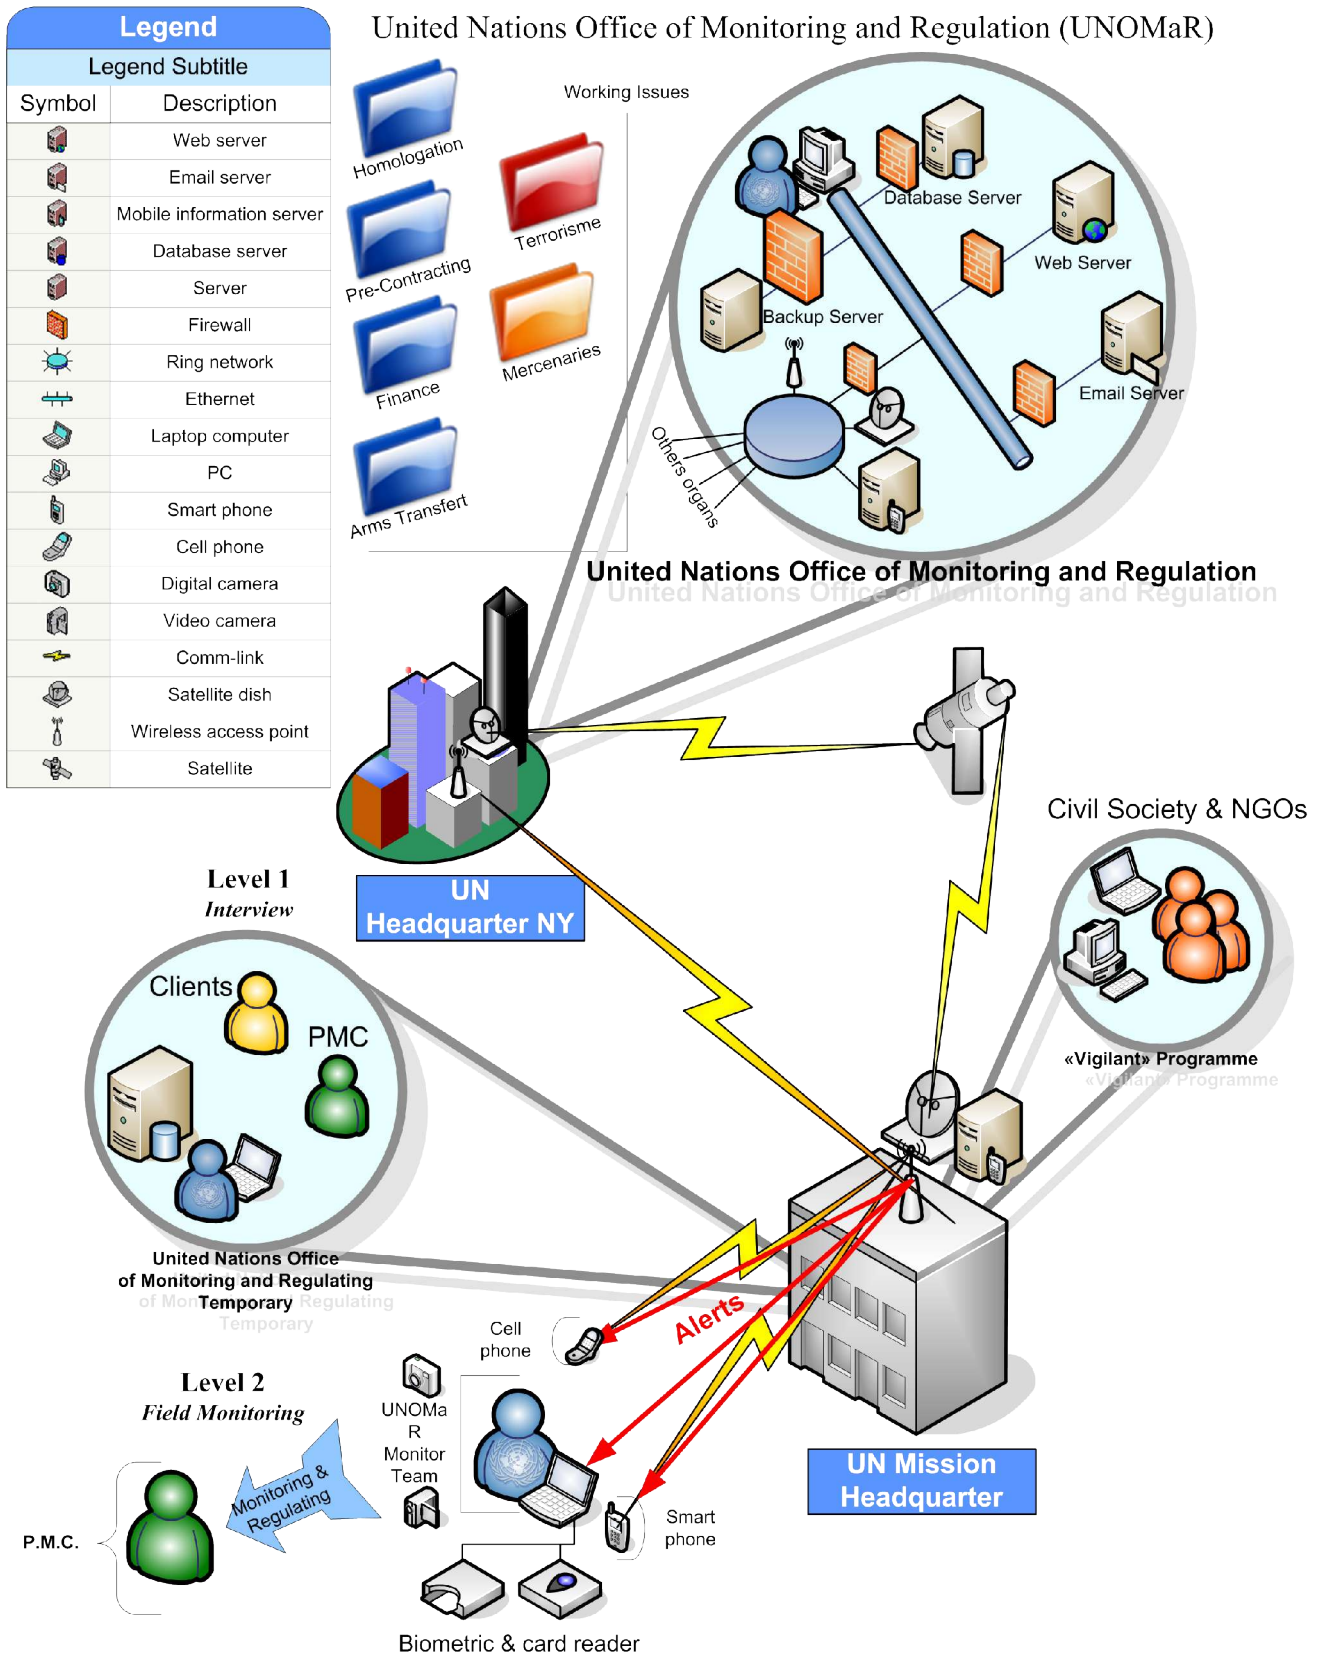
Legend

Legend Subtitle

| Symbol | Description |
|---|---|
| | Web server |
| | Email server |
| | Mobile information server |
| | Database server |
| | Server |
| | Firewall |
| | Ring network |
| | Ethernet |
| | Laptop computer |
| | PC |
| | Smart phone |
| | Cell phone |
| | Digital camera |
| | Video camera |
| | Comm-link |
| | Satellite dish |
| | Wireless access point |
| | Satellite |

United Nations Office of Monitoring and Regulation (UNOMaR)

Working Issues

Homologation

Terrorisme

Pre-Contracting

Finance

Mercenaries

Arms Transfert

Database Server

Web Server

Backup Server

Email Server

Others organs

United Nations Office of Monitoring and Regulation

UN Headquarter NY

Civil Society & NGOs

«Vigilant» Programme

Level 1
Interview

Clients

PMC

United Nations Office of Monitoring and Regulating Temporary

Level 2
Field Monitoring

Cell phone

Alerts

UNOMaR Monitor Team

Monitoring & Regulating

P.M.C.

Smart phone

UN Mission Headquarter

Biometric & card reader